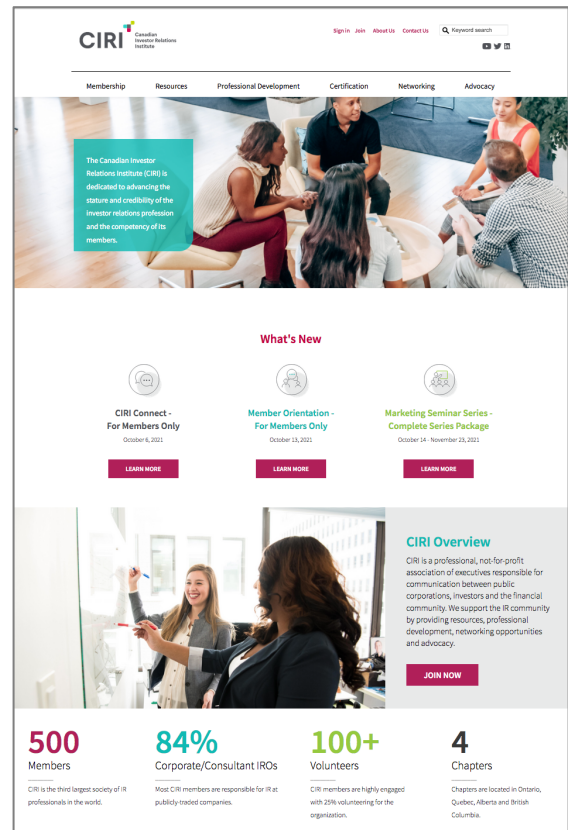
CIRI Canadian Investor Relations Institute

Sign In Join About Us Contact Us Keyword search

Membership Resources Professional Development Certification Networking Advocacy

The Canadian Investor Relations Institute (CIRI) is dedicated to advancing the stature and credibility of the investor relations profession and the competency of its members.

What's New

CIRI Connect - For Members Only
October 6, 2021
LEARN MORE

Member Orientation - For Members Only
October 13, 2021
LEARN MORE

Marketing Seminar Series - Complete Series Package
October 14 - November 23, 2021
LEARN MORE

CIRI Overview

CIRI is a professional, not-for-profit association of executives responsible for communication between public corporations, investors and the financial community. We support the IR community by providing resources, professional development, networking opportunities and advocacy.

JOIN NOW

500
Members
CIRI is the third largest society of IR professionals in the world.

84%
Corporate/Consultant IROs
Most CIRI members are responsible for IR at publicly-traded companies.

100+
Volunteers
CIRI members are highly engaged with 25% volunteering for the organization.

4
Chapters
Chapters are located in Ontario, Quebec, Alberta and British Columbia.